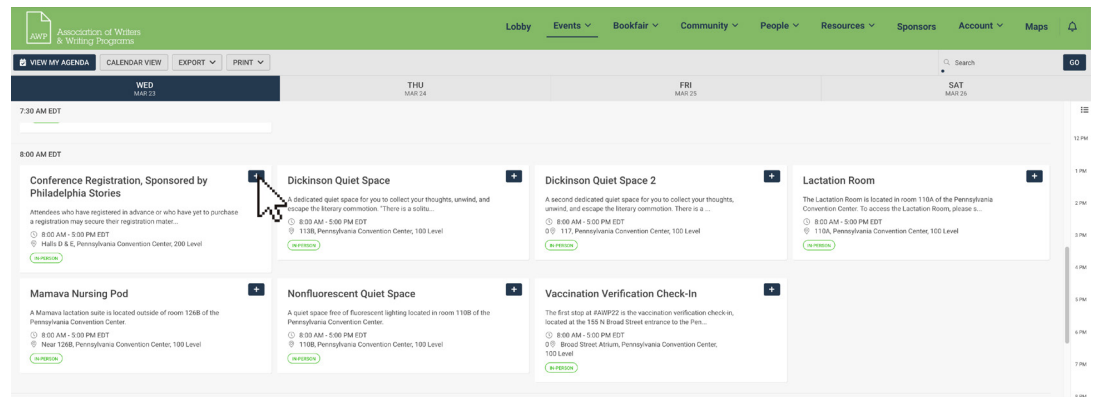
AWP Association of Writers & Writing Programs

Lobby Events Bookfair Community People Resources Sponsors Account Maps

VIEW MY AGENDA CALENDAR VIEW EXPORT PRINT

Search GO

WED MAR 23
THU MAR 24
FRI MAR 25
SAT MAR 26

7:30 AM EDT

8:00 AM EDT

Conference Registration, Sponsored by Philadelphia Stories
+
Attendees who have registered in advance or who have yet to purchase a registration may secure their registration mater...
8:00 AM - 5:00 PM EDT
Halls D & E, Pennsylvania Convention Center, 200 Level
IN-PERSON

Dickinson Quiet Space
+
A dedicated quiet space for you to collect your thoughts, unwind, and escape the literary commotion. "There is a solitu...
8:00 AM - 5:00 PM EDT
113B, Pennsylvania Convention Center, 100 Level
IN-PERSON

Dickinson Quiet Space 2
+
A second dedicated quiet space for you to collect your thoughts, unwind, and escape the literary commotion. There is a ...
8:00 AM - 5:00 PM EDT
0 117, Pennsylvania Convention Center, 100 Level
IN-PERSON

Lactation Room
+
The Lactation Room is located in room 110A of the Pennsylvania Convention Center. To access the Lactation Room, please s...
8:00 AM - 5:00 PM EDT
110A, Pennsylvania Convention Center, 100 Level
IN-PERSON

Mamava Nursing Pod
+
A Mamava lactation suite is located outside of room 126B of the Pennsylvania Convention Center.
8:00 AM - 5:00 PM EDT
Near 126B, Pennsylvania Convention Center, 100 Level
IN-PERSON

Nonfluorescent Quiet Space
+
A quiet space free of fluorescent lighting located in room 110B of the Pennsylvania Convention Center.
8:00 AM - 5:00 PM EDT
110B, Pennsylvania Convention Center, 100 Level
IN-PERSON

Vaccination Verification Check-In
+
The first stop at #AWP22 is the vaccination verification check-in, located at the 155 N Broad Street entrance to the Pen...
8:00 AM - 5:00 PM EDT
0 Broad Street Atrium, Pennsylvania Convention Center, 100 Level
IN-PERSON

12 PM
1 PM
2 PM
3 PM
4 PM
5 PM
6 PM
7 PM